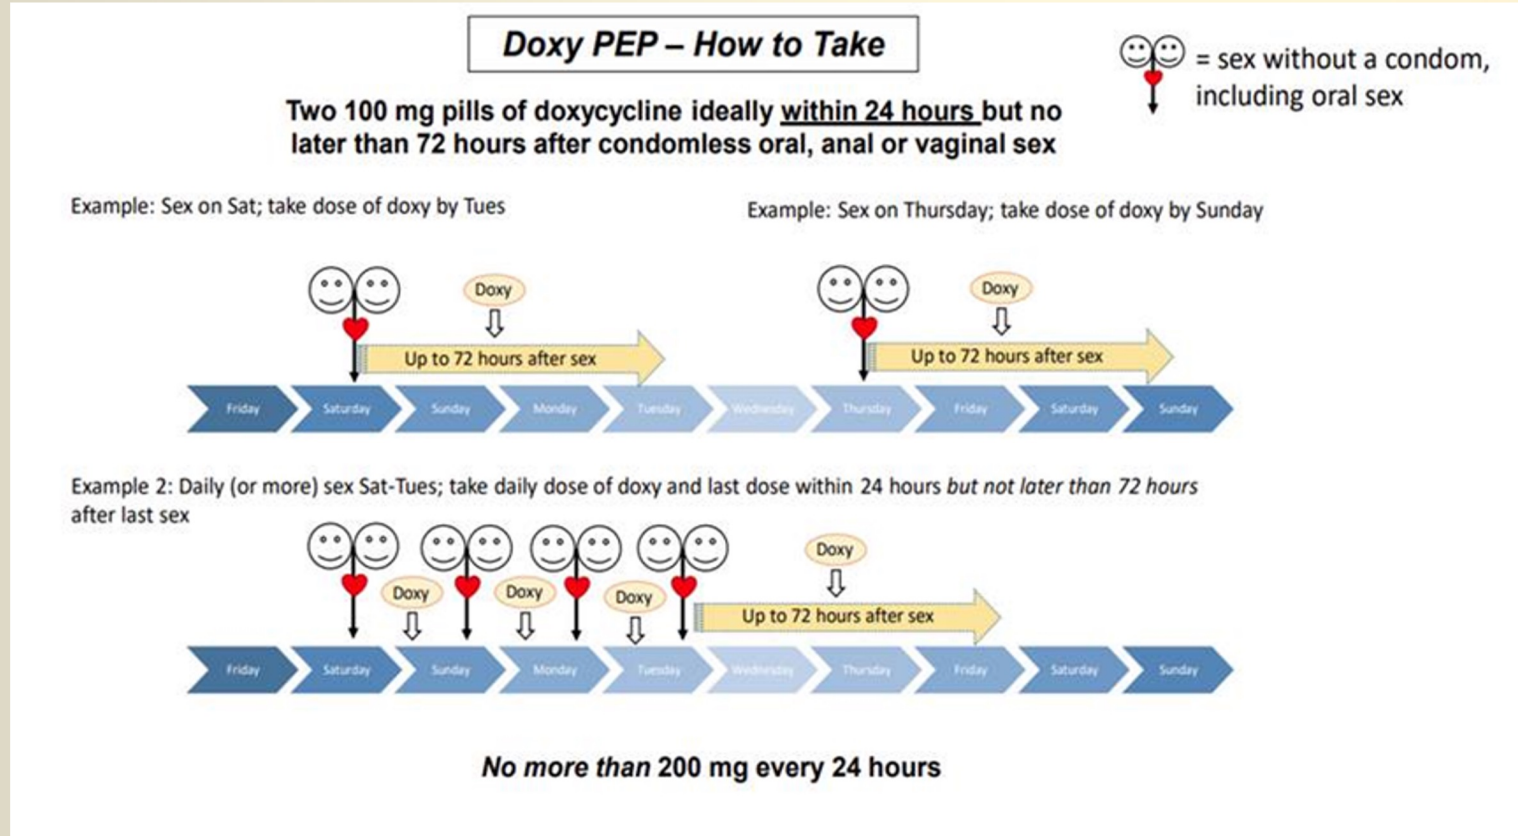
Doxy PEP – How to Take

= sex without a condom, including oral sex

Two 100 mg pills of doxycycline ideally within 24 hours but no later than 72 hours after condomless oral, anal or vaginal sex

Example: Sex on Sat; take dose of doxy by Tues

Example: Sex on Thursday; take dose of doxy by Sunday

Doxy

Up to 72 hours after sex

Doxy

Up to 72 hours after sex

Friday Saturday Sunday Monday Tuesday Wednesday Thursday Friday Saturday Sunday

Example 2: Daily (or more) sex Sat-Tues; take daily dose of doxy and last dose within 24 hours but not later than 72 hours after last sex

Doxy

Doxy

Doxy

Doxy

Up to 72 hours after sex

Friday Saturday Sunday Monday Tuesday Wednesday Thursday Friday Saturday Sunday

No more than 200 mg every 24 hours